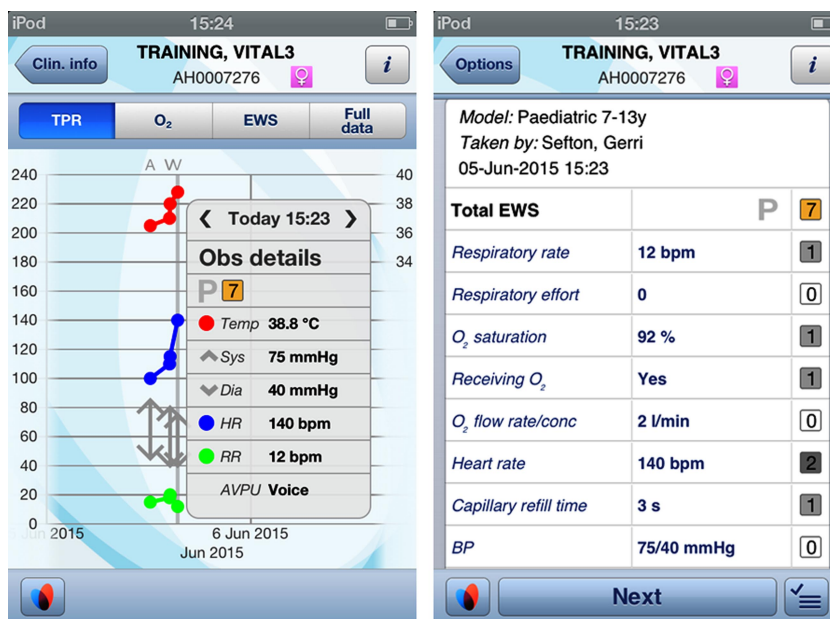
iPod 15:24

Clin. info

TRAINING, VITAL3
AH0007276 ♀

i

TPR
$O_2$
EWS
Full data

A W

240
220
200
180
160
140
120
100
80
60
40
20
0

40
38
36
34

‹ Today 15:23 ›

Obs details

P 7

Temp 38.8 °C
Sys 75 mmHg
Dia 40 mmHg
HR 140 bpm
RR 12 bpm
AVPU Voice

Jun 2015
6 Jun 2015
Jun 2015

iPod 15:23

Options

TRAINING, VITAL3
AH0007276 ♀

i

Model: Paediatric 7-13y
Taken by: Sefton, Gerri
05-Jun-2015 15:23

| Total EWS | P | 7 |
|---|---|---|
| Respiratory rate | 12 bpm | 1 |
| Respiratory effort | 0 | 0 |
| $O_2$ saturation | 92 % | 1 |
| Receiving $O_2$ | Yes | 1 |
| $O_2$ flow rate/conc | 2 l/min | 0 |
| Heart rate | 140 bpm | 2 |
| Capillary refill time | 3 s | 1 |
| BP | 75/40 mmHg | 0 |

Next